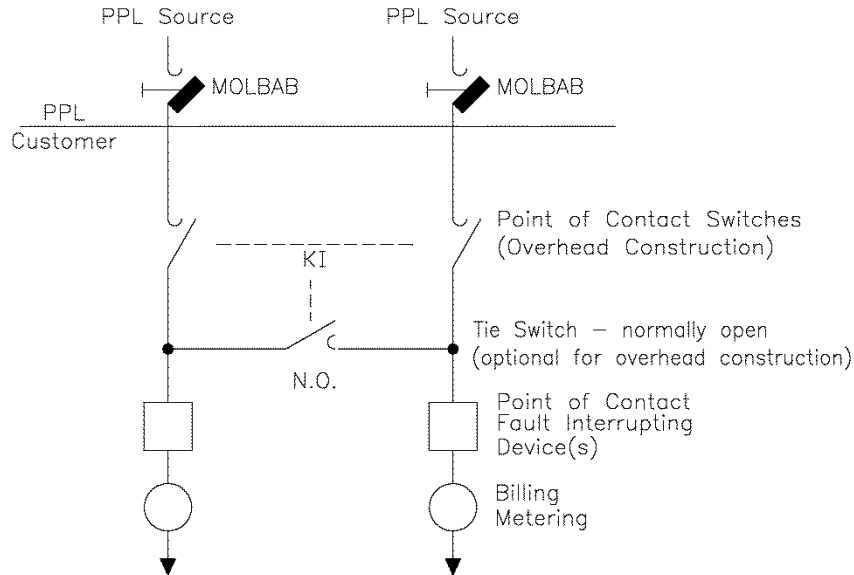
PPL Source

PPL Source

MOLBAB

MOLBAB

PPL

Customer

Point of Contact Switches (Overhead Construction)

KI

Tie Switch — normally open (optional for overhead construction)

N.O.

Point of Contact Fault Interrupting Device(s)

Billing Metering